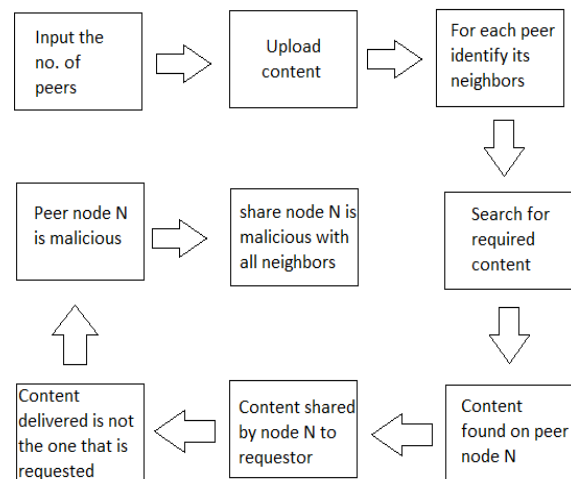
Input the no. of peers

Upload content

For each peer identify its neighbors

Search for required content

Content found on peer node N

Content shared by node N to requestor

Content delivered is not the one that is requested

Peer node N is malicious

share node N is malicious with all neighbors